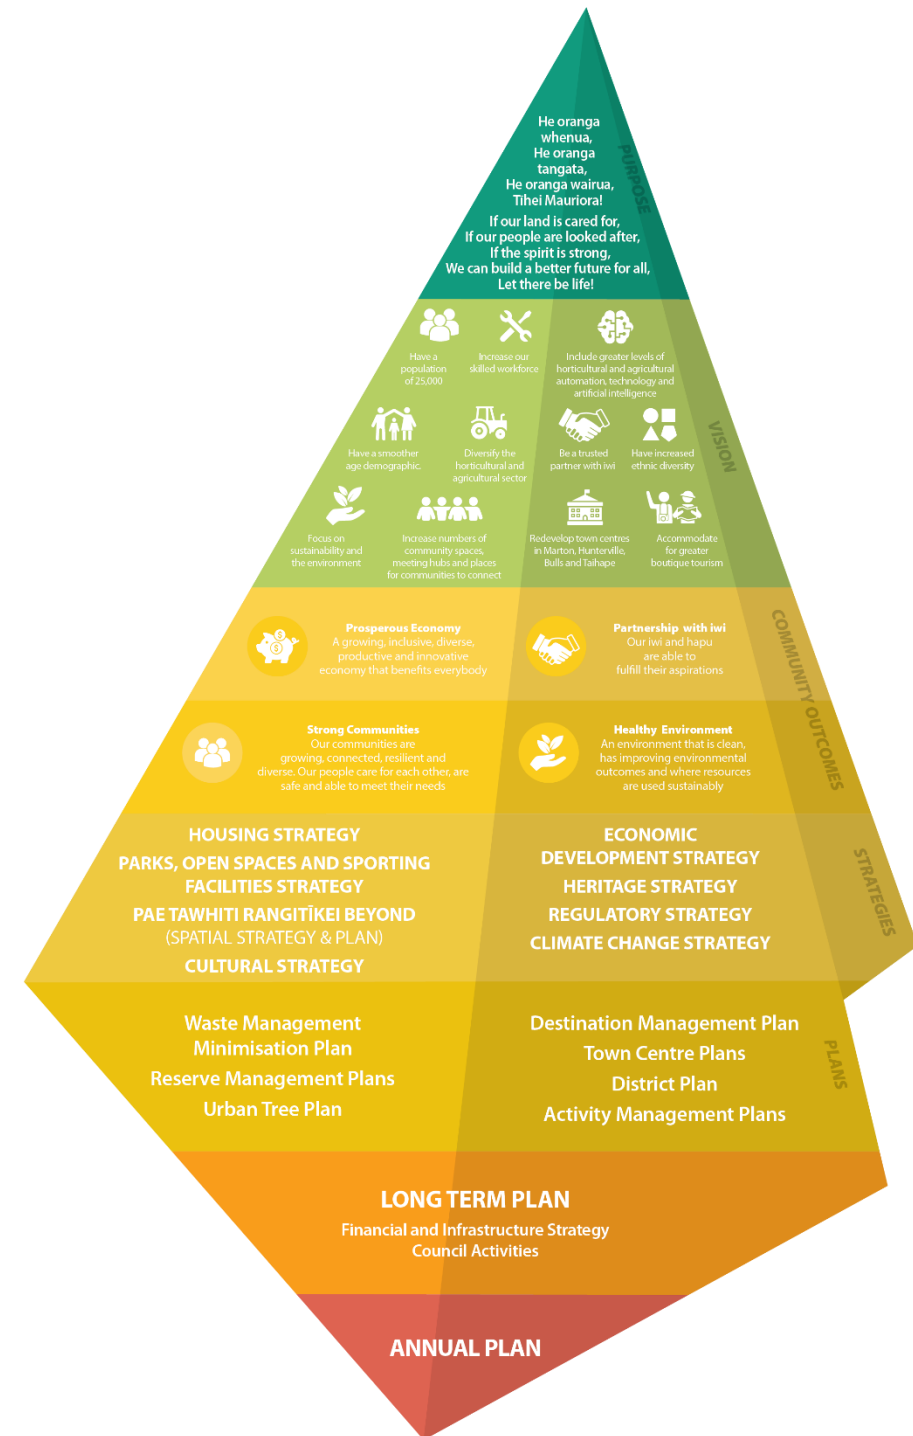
He oranga whenua,
He oranga tangata,
He oranga wairua,
Tihei Mauriora!

If our land is cared for,
If our people are looked after,
If the spirit is strong,
We can build a better future for all,
Let there be life!

PURPOSE

Have a population of 25,000

Increase our skilled workforce

Include greater levels of horticultural and agricultural automation, technology and artificial intelligence

Have a smoother age demographic

Diversify the horticultural and agricultural sector

Be a trusted partner with iwi

Have increased ethnic diversity

Focus on sustainability and the environment

Increase numbers of community spaces, meeting hubs and places for communities to connect

Redevelop town centres in Marton, Hunterville, Bulls and Taihape

Accommodate for greater boutique tourism

VISION

Prosperous Economy
A growing, inclusive, diverse, productive and innovative economy that benefits everybody

Partnership with iwi
Our iwi and hapu are able to fulfill their aspirations

Strong Communities
Our communities are growing, connected, resilient and diverse. Our people care for each other, are safe and able to meet their needs

Healthy Environment
An environment that is clean, has improving environmental outcomes and where resources are used sustainably

COMMUNITY OUTCOMES

HOUSING STRATEGY
PARKS, OPEN SPACES AND SPORTING FACILITIES STRATEGY
PAE TAWHITI RANGITĪKEI BEYOND (SPATIAL STRATEGY & PLAN)
CULTURAL STRATEGY

ECONOMIC DEVELOPMENT STRATEGY
HERITAGE STRATEGY
REGULATORY STRATEGY
CLIMATE CHANGE STRATEGY

STRATEGIES

Waste Management Minimisation Plan
Reserve Management Plans
Urban Tree Plan

Destination Management Plan
Town Centre Plans
District Plan
Activity Management Plans

PLANS

LONG TERM PLAN
Financial and Infrastructure Strategy
Council Activities

ANNUAL PLAN